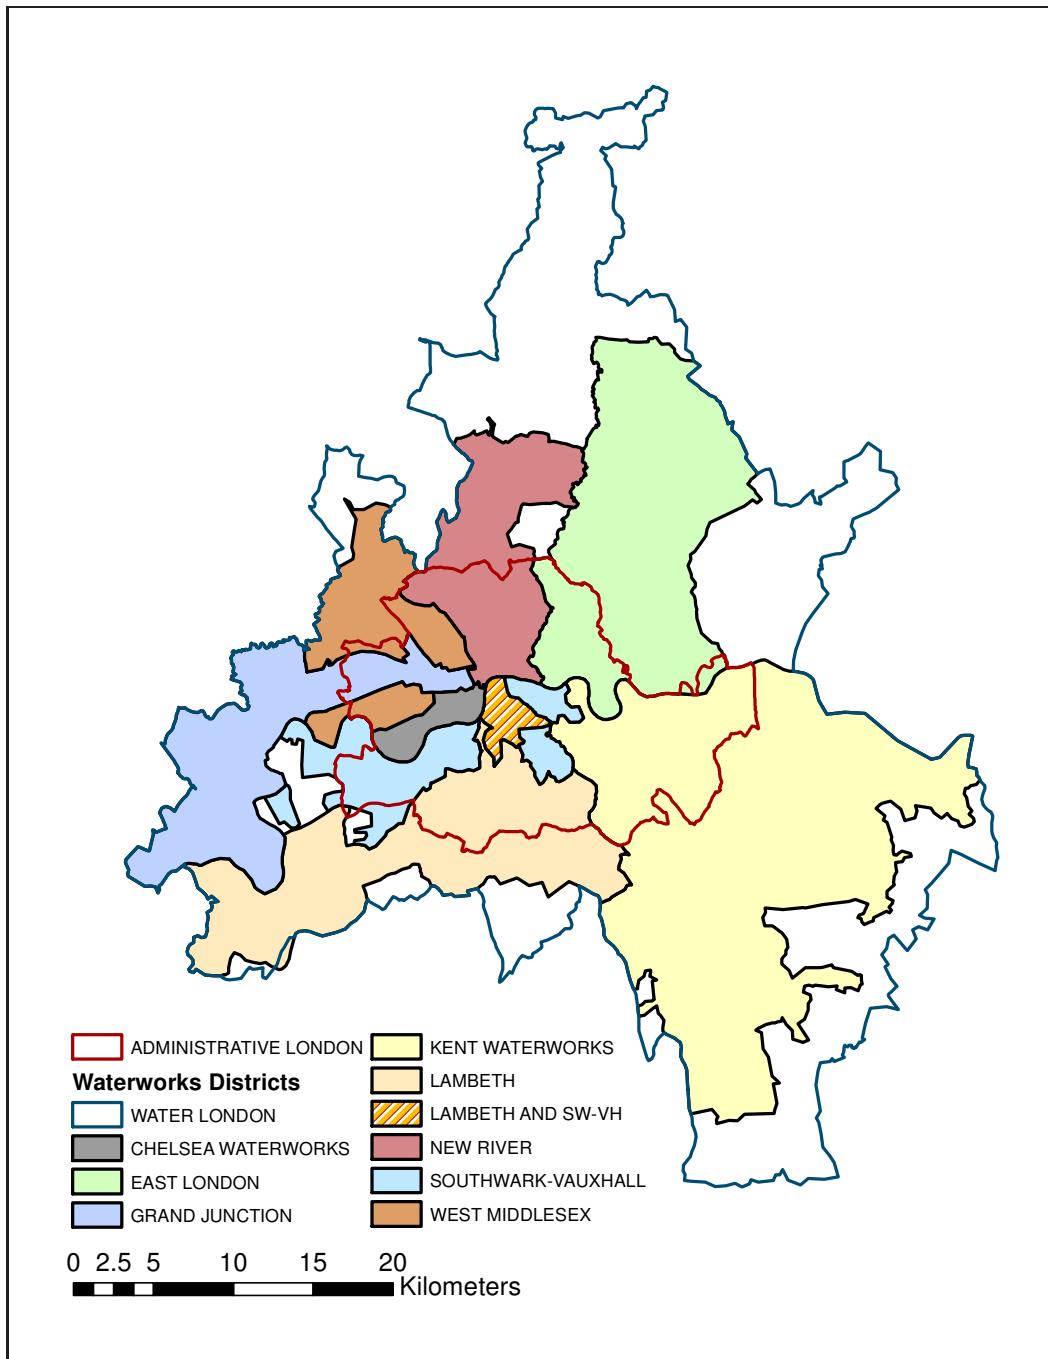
ADMINISTRATIVE LONDON
Waterworks Districts
WATER LONDON
CHELSEA WATERWORKS
EAST LONDON
GRAND JUNCTION

KENT WATERWORKS
LAMBETH
LAMBETH AND SW-VH
NEW RIVER
SOUTHWARK-VAUXHALL
WEST MIDDLESEX

0 2.5 5 10 15 20
Kilometers